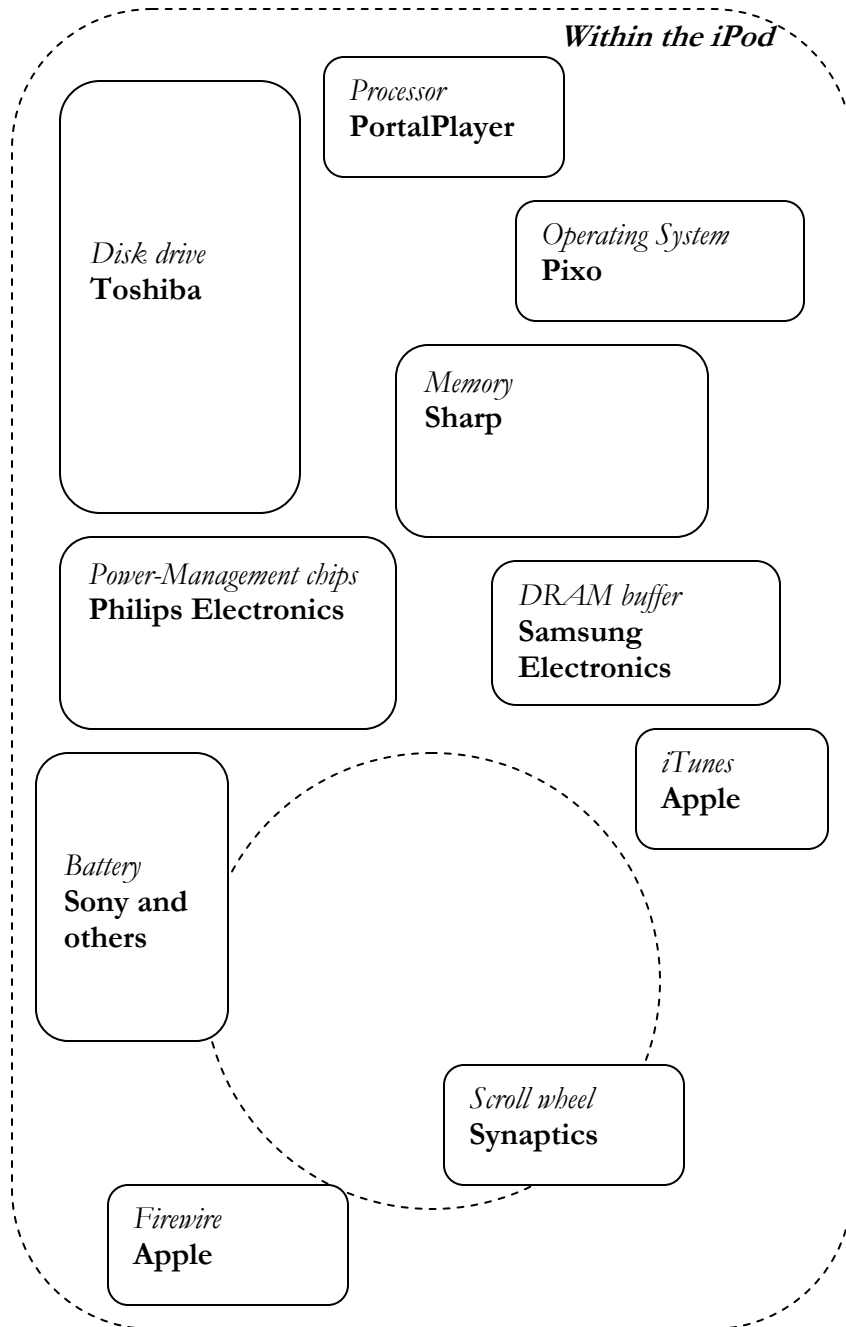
Within the iPod

Processor
PortalPlayer

Disk drive
Toshiba

Operating System
Pixo

Memory
Sharp

Power-Management chips
Philips Electronics

DRAM buffer
Samsung Electronics

iTunes
Apple

Battery
Sony and others

Scroll wheel
Synaptics

Firewire
Apple